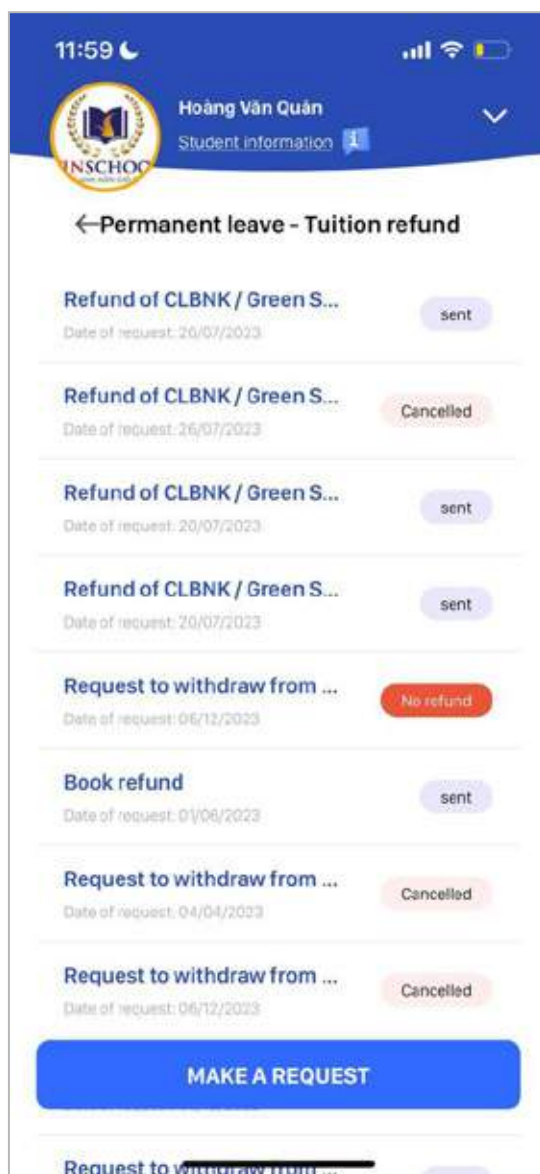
11:59

Hoàng Văn Quân
Student information

INSCHOOL

←Permanent leave - Tuition refund

Refund of CLBNK / Green S...
Date of request: 20/07/2023
sent

Refund of CLBNK / Green S...
Date of request: 26/07/2023
Cancelled

Refund of CLBNK / Green S...
Date of request: 20/07/2023
sent

Refund of CLBNK / Green S...
Date of request: 20/07/2023
sent

Request to withdraw from ...
Date of request: 06/12/2023
No refund

Book refund
Date of request: 01/06/2023
sent

Request to withdraw from ...
Date of request: 04/04/2023
Cancelled

Request to withdraw from ...
Date of request: 06/12/2023
Cancelled

MAKE A REQUEST

Request to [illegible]